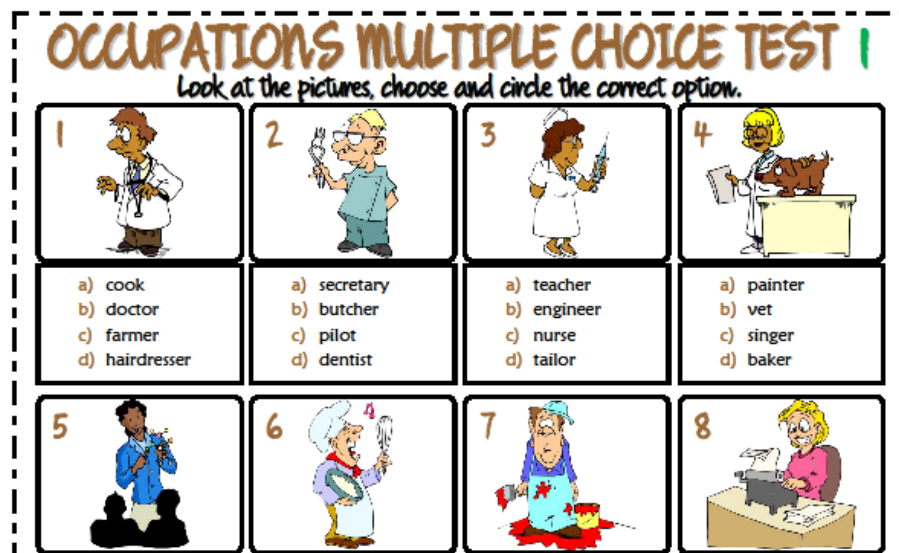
OCCUPATIONS MULTIPLE CHOICE TEST 1
Look at the pictures, choose and circle the correct option.

1
a) cook
b) doctor
c) farmer
d) hairdresser

2
a) secretary
b) butcher
c) pilot
d) dentist

3
a) teacher
b) engineer
c) nurse
d) tailor

4
a) painter
b) vet
c) singer
d) baker

5

6

7

8